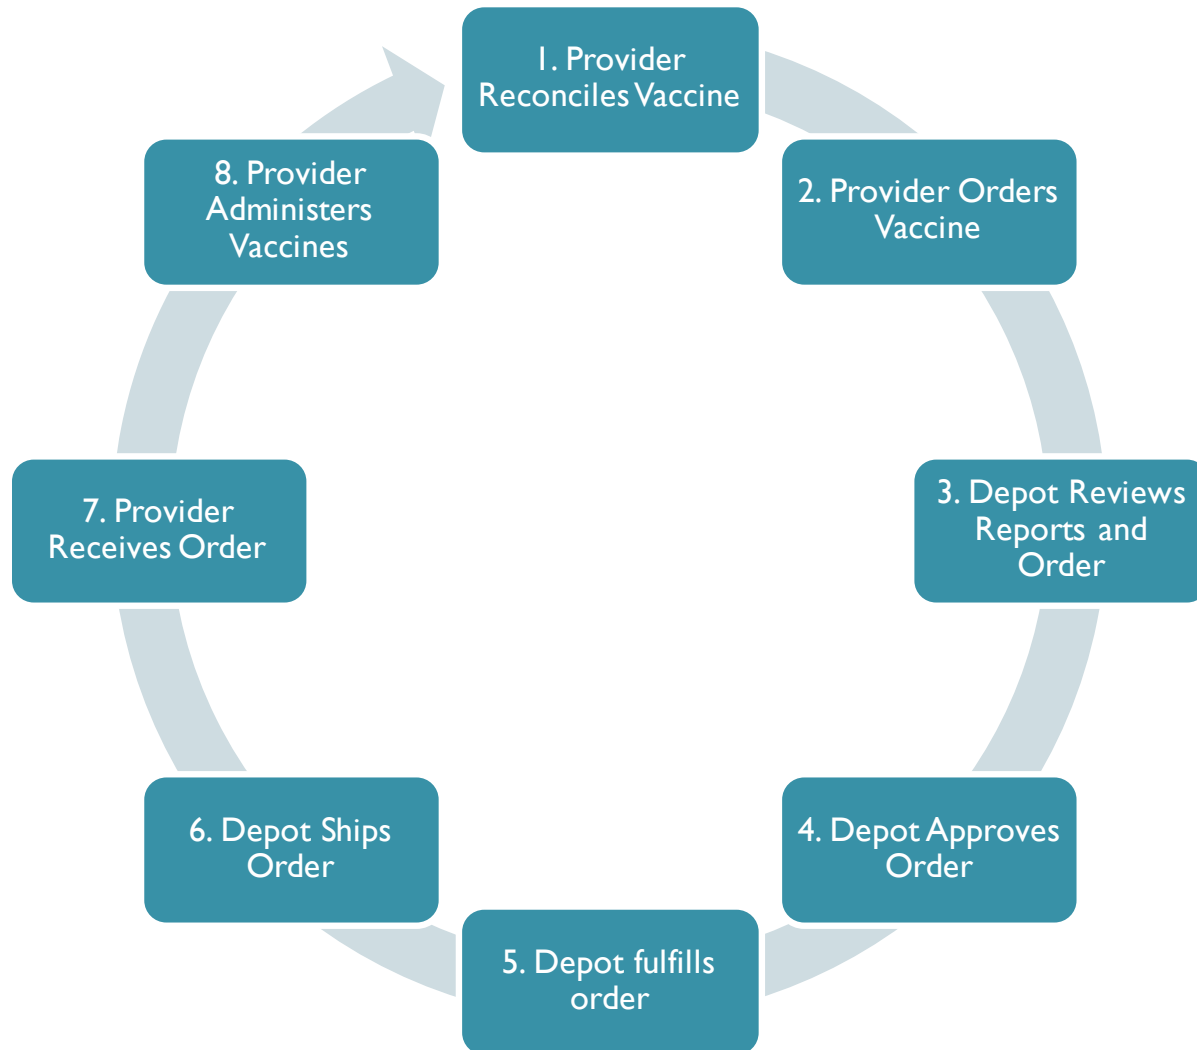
1. Provider Reconciles Vaccine

2. Provider Orders Vaccine

3. Depot Reviews Reports and Order

4. Depot Approves Order

5. Depot fulfills order

6. Depot Ships Order

7. Provider Receives Order

8. Provider Administers Vaccines